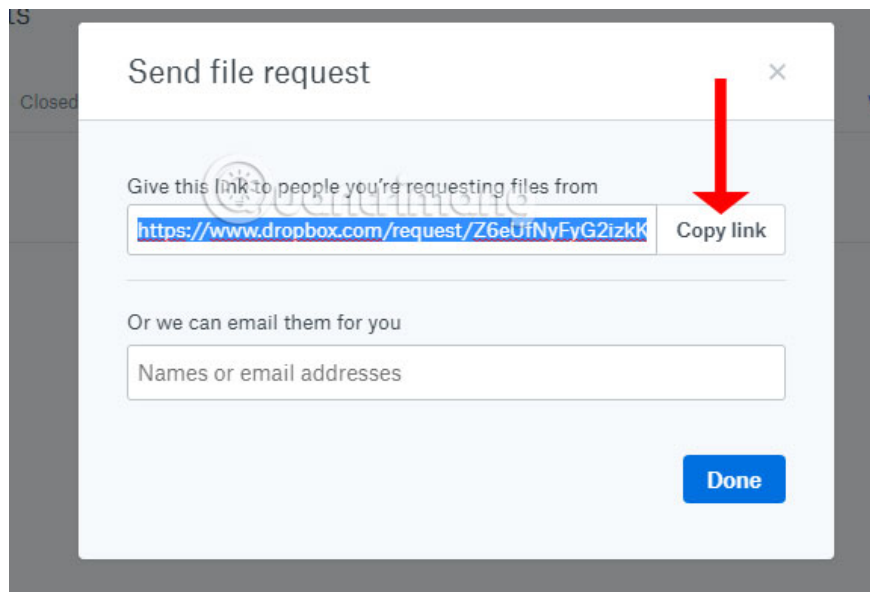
ts

Closed

Send file request

×

Give this link to people you're requesting files from

https://www.dropbox.com/request/Z6eUfNyFyG2izkK

Copy link

Or we can email them for you

Names or email addresses

Done

Quantrimang